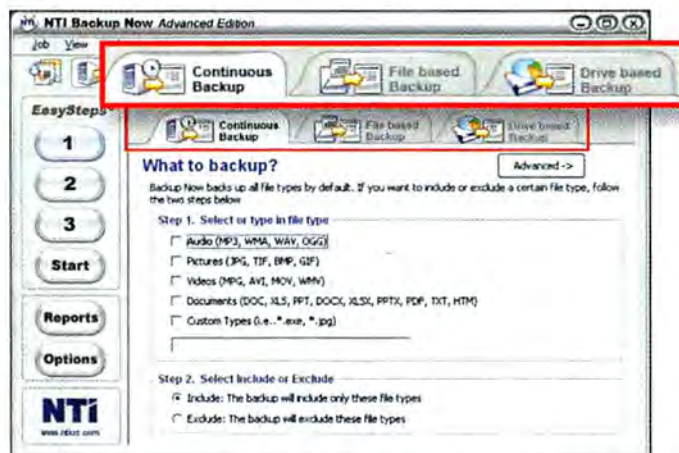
NTi NTI Backup Now Advanced Edition

Job View

Continuous Backup

File based Backup

Drive based Backup

EasySteps

1

2

3

Start

Reports

Options

NTi
www.ntius.com

Continuous Backup

File based Backup

Drive based Backup

What to backup?

Advanced ->

Backup Now backs up all file types by default. If you want to include or exclude a certain file type, follow the two steps below

Step 1. Select or type in file type

Audio (MP3, WMA, WAV, OGG)

Pictures (JPG, TIF, BMP, GIF)

Videos (MPG, AVI, MOV, WMV)

Documents (DOC, XLS, PPT, DOCX, XLSX, PPTX, PDF, TXT, HTM)

Custom Types (i.e., *.exe, *.jpg)

Step 2. Select Include or Exclude

Include: The backup will include only these file types

Exclude: The backup will exclude these file types